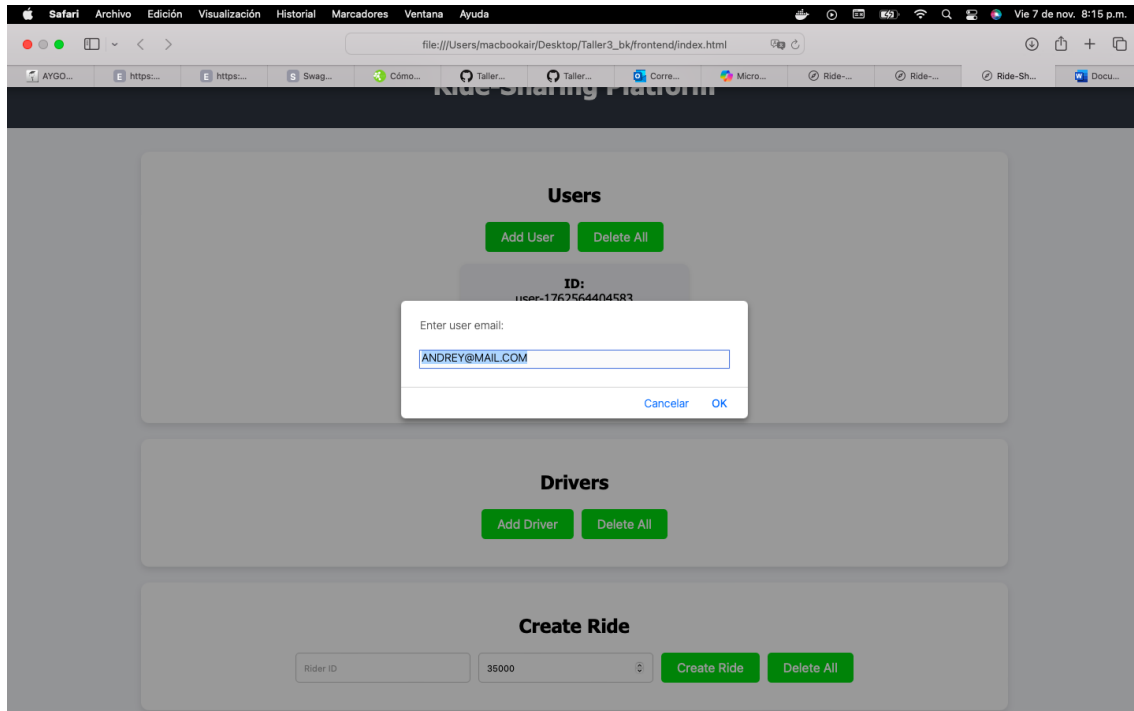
Safari Archivo Edición Visualización Historial Marcadores Ventana Ayuda
Vie 7 de nov. 8:15 p.m.

file:///Users/macbookair/Desktop/Taller3_bk/frontend/index.html

AYGO... https:... https:... Swag... Cómo... Taller... Taller... Corre... Micro... Ride-... Ride-... Ride-Sh... Docu...

Ride-Sharing Platform

Users
Add User Delete All

ID:
user-1762564404583

Enter user email:
ANDREY@MAIL.COM
Cancelar OK

Drivers
Add Driver Delete All

Create Ride
Rider ID 35000 Create Ride Delete All